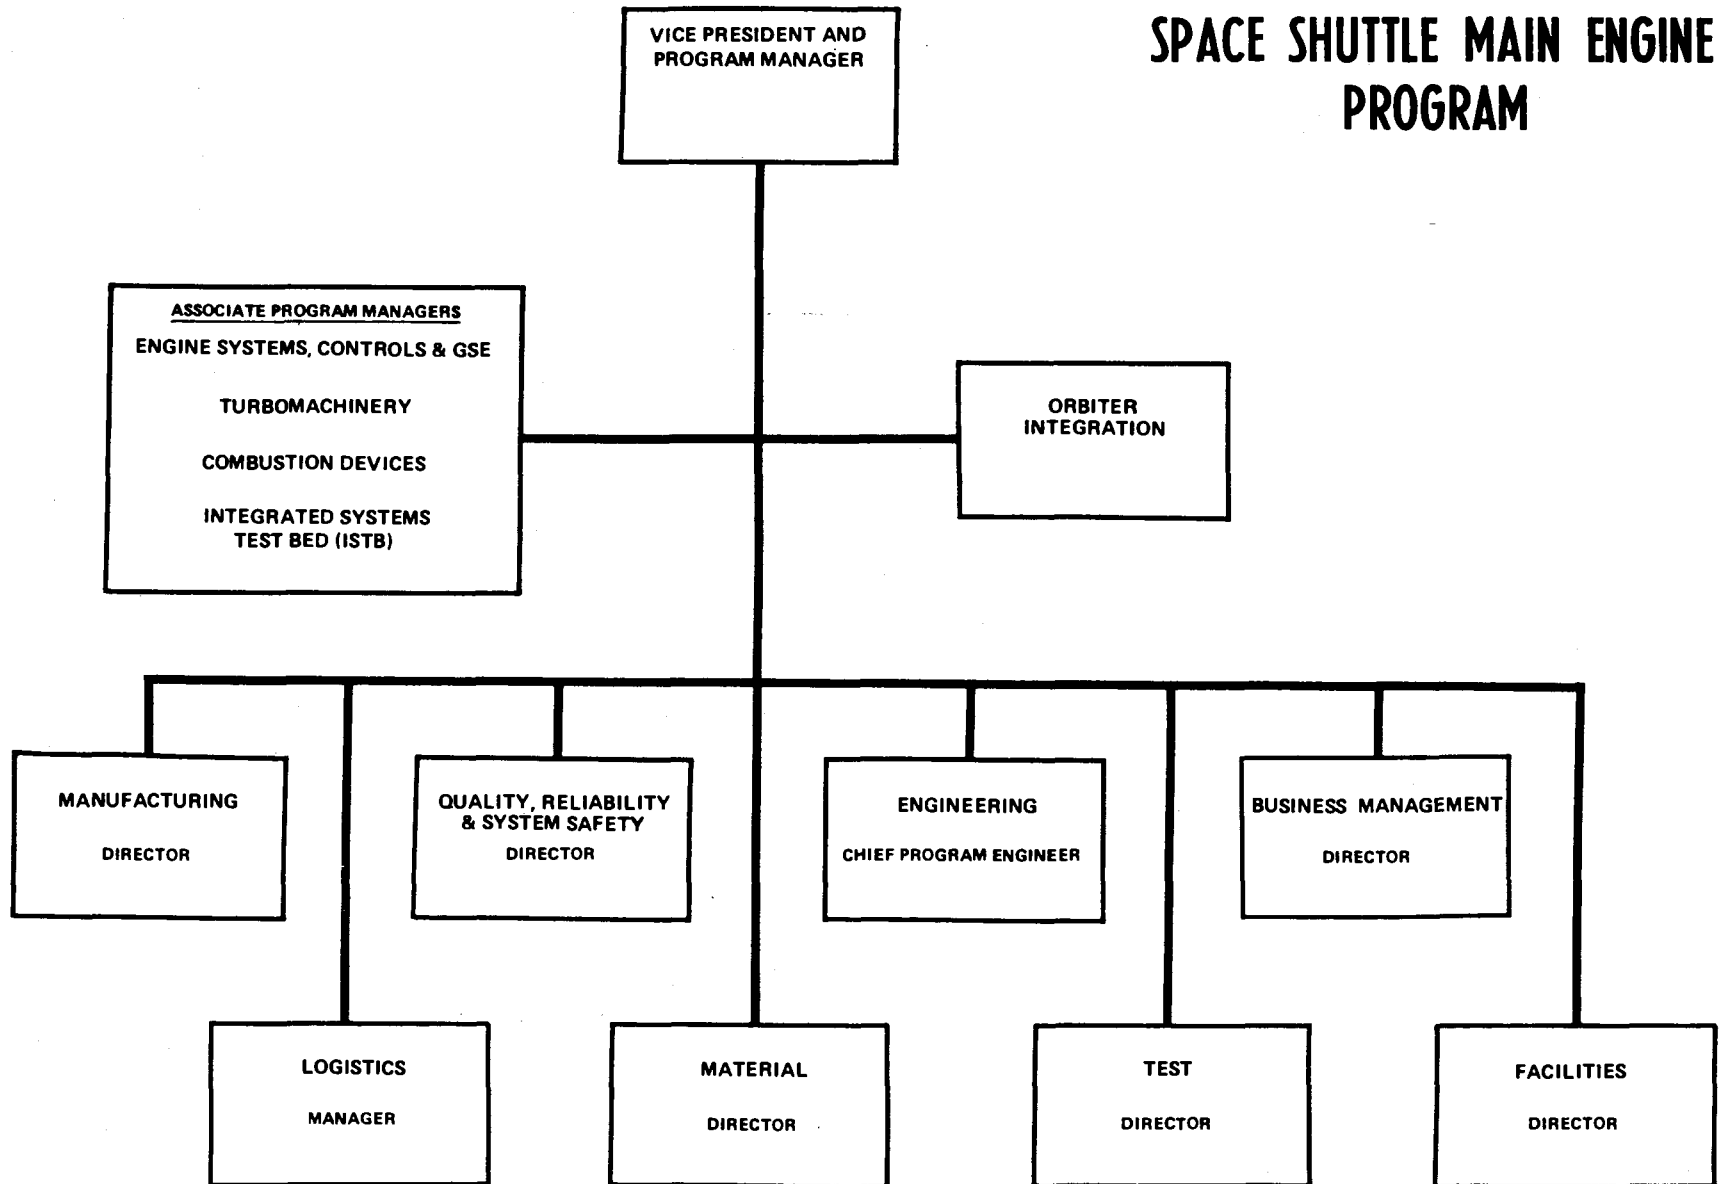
SPACE SHUTTLE MAIN ENGINE PROGRAM

VICE PRESIDENT AND PROGRAM MANAGER

ASSOCIATE PROGRAM MANAGERS
ENGINE SYSTEMS, CONTROLS & GSE
TURBOMACHINERY
COMBUSTION DEVICES
INTEGRATED SYSTEMS TEST BED (ISTB)

ORBITER INTEGRATION

MANUFACTURING
DIRECTOR

QUALITY, RELIABILITY & SYSTEM SAFETY
DIRECTOR

ENGINEERING
CHIEF PROGRAM ENGINEER

BUSINESS MANAGEMENT
DIRECTOR

LOGISTICS
MANAGER

MATERIAL
DIRECTOR

TEST
DIRECTOR

FACILITIES
DIRECTOR